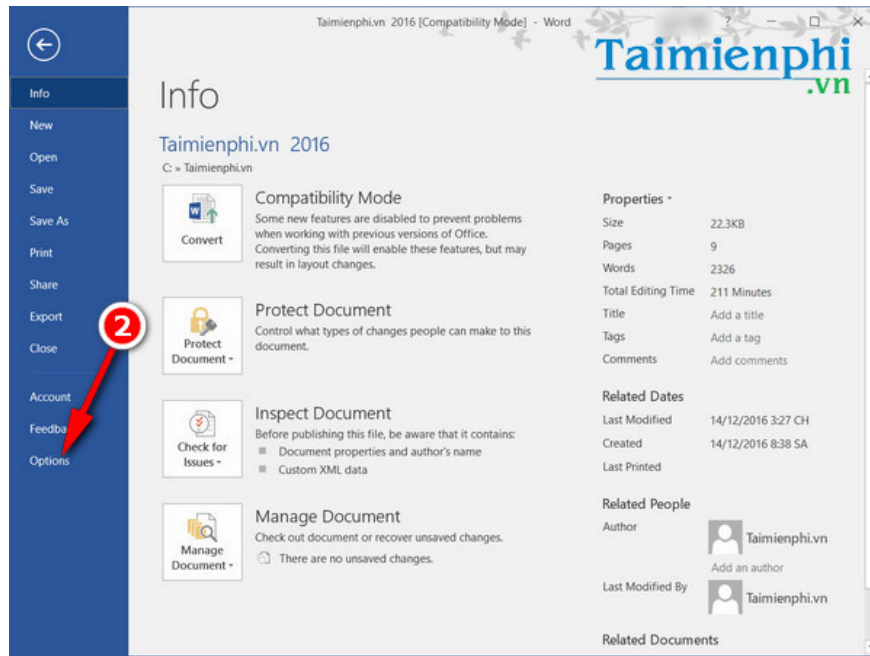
Taimienphi.vn 2016 [Compatibility Mode] - Word

?

Taimienphi
.vn

Info
New
Open
Save
Save As
Print
Share
Export
Close
Account
Feedba
Options

2

Info

Taimienphi.vn 2016
C: » Taimienphi.vn

Convert

Compatibility Mode
Some new features are disabled to prevent problems when working with previous versions of Office. Converting this file will enable these features, but may result in layout changes.

Protect Document

Protect Document
Control what types of changes people can make to this document.

Check for Issues

Inspect Document
Before publishing this file, be aware that it contains:
Document properties and author's name
Custom XML data

Manage Document

Manage Document
Check out document or recover unsaved changes.
There are no unsaved changes.

Properties

| | |
|---|---|
| Size | 22.3KB |
| Pages | 9 |
| Words | 2326 |
| Total Editing Time | 211 Minutes |
| Title | Add a title |
| Tags | Add a tag |
| Comments | Add comments |

Related Dates

| | |
|---|---|
| Last Modified | 14/12/2016 3:27 CH |
| Created | 14/12/2016 8:38 SA |
| Last Printed | |

Related People
Author
Taimienphi.vn
Add an author
Last Modified By
Taimienphi.vn

Related Documents